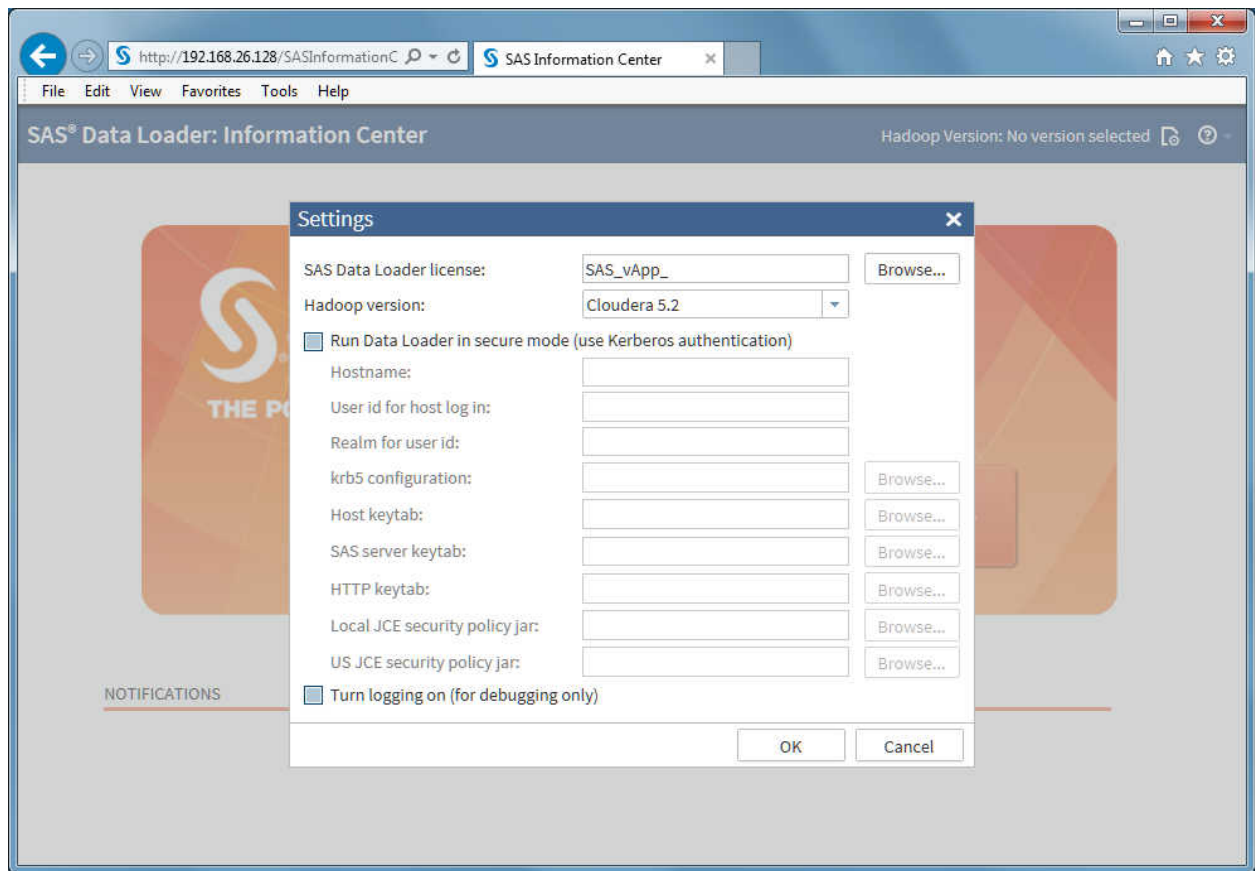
http://192.168.26.128/SASInformationC
SAS Information Center

File Edit View Favorites Tools Help

SAS® Data Loader: Information Center

Hadoop Version: No version selected

THE P

NOTIFICATIONS

Settings

SAS Data Loader license: SAS_vApp_ Browse...

Hadoop version: Cloudera 5.2

Run Data Loader in secure mode (use Kerberos authentication)

Hostname:

User id for host log in:

Realm for user id:

krb5 configuration: Browse...

Host keytab: Browse...

SAS server keytab: Browse...

HTTP keytab: Browse...

Local JCE security policy jar: Browse...

US JCE security policy jar: Browse...

Turn logging on (for debugging only)

OK Cancel